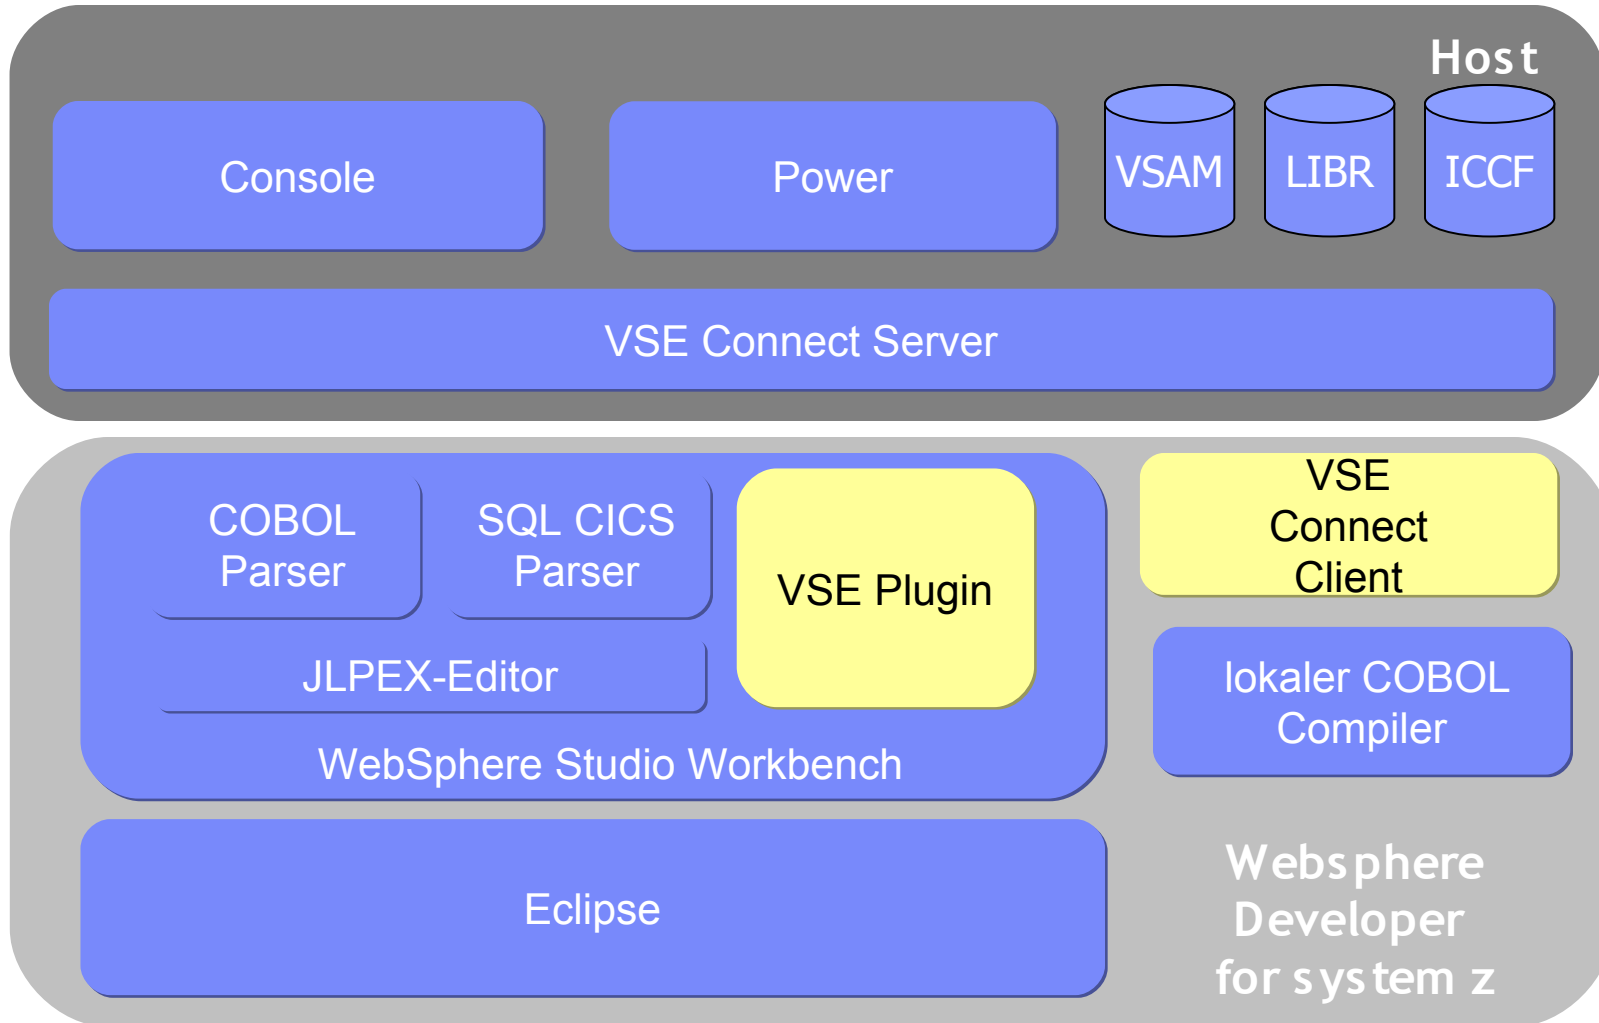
Host

Console

Power

VSAM

LIBR

ICCF

VSE Connect Server

COBOL Parser

SQL CICS Parser

VSE Plugin

JLPEX-Editor

WebSphere Studio Workbench

VSE Connect Client

lokaler COBOL Compiler

Eclipse

Websphere Developer for system z